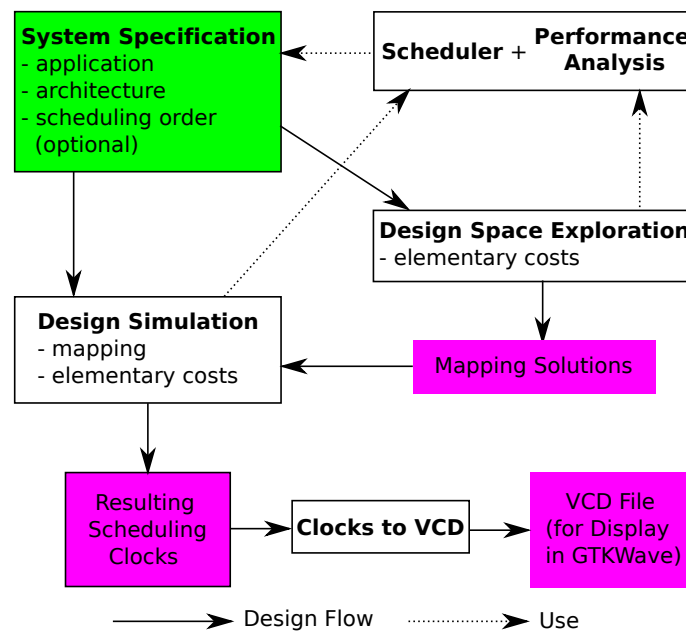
**System Specification**
- application
- architecture
- scheduling order (optional)

**Scheduler** + **Performance Analysis**

**Design Space Exploration**
- elementary costs

**Design Simulation**
- mapping
- elementary costs

Mapping Solutions

Resulting Scheduling Clocks

**Clocks to VCD**

VCD File (for Display in GTKWave)

Design Flow

Use